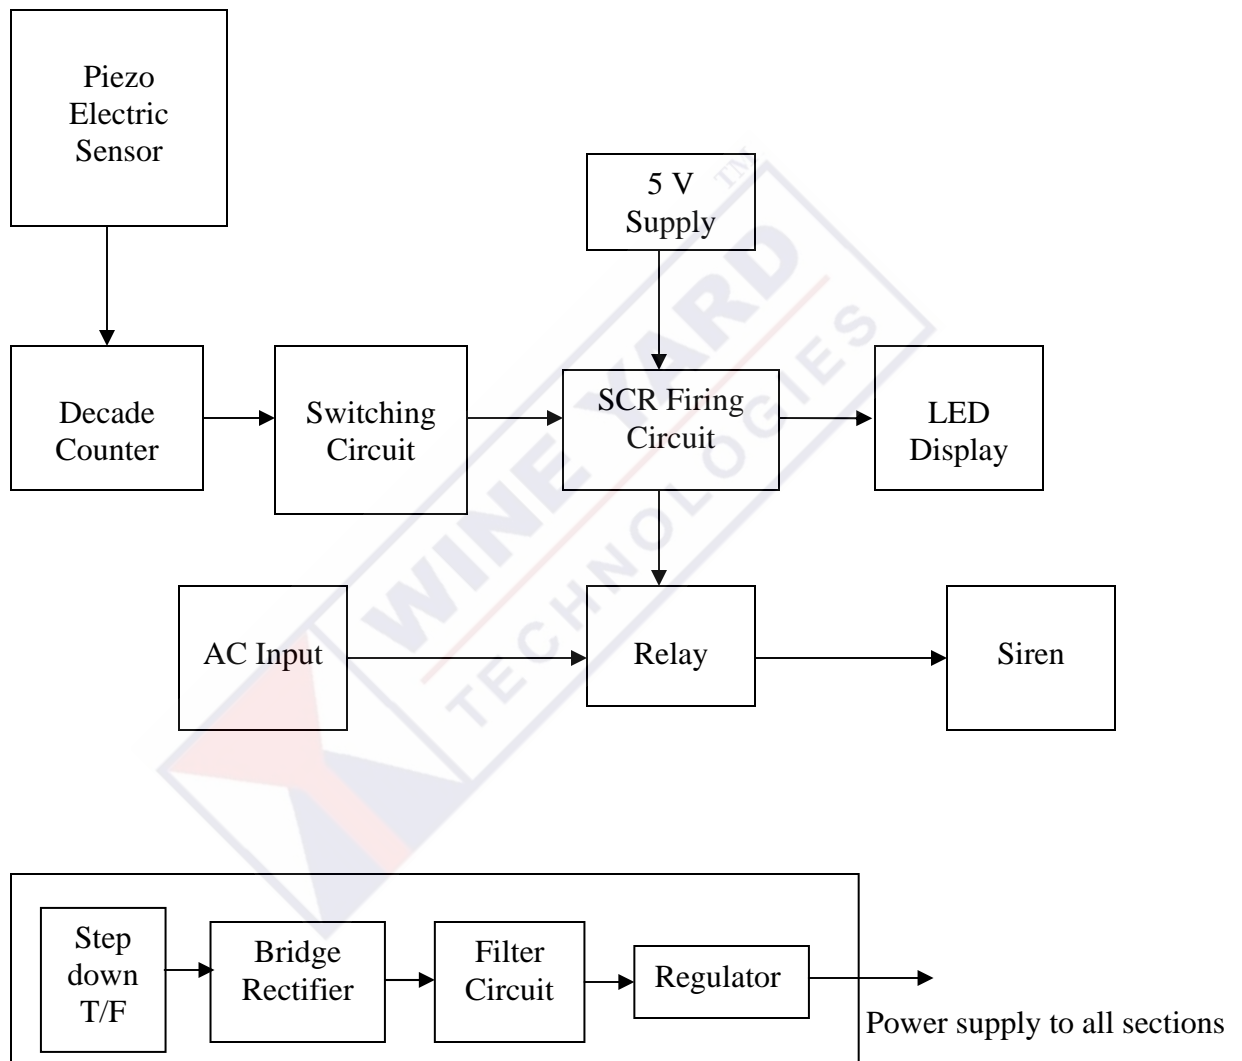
Piezo Electric Sensor

5 V Supply

Decade Counter

Switching Circuit

SCR Firing Circuit

LED Display

AC Input

Relay

Siren

Step down T/F

Bridge Rectifier

Filter Circuit

Regulator

Power supply to all sections

WINE YARD TECHNOLOGIES TM